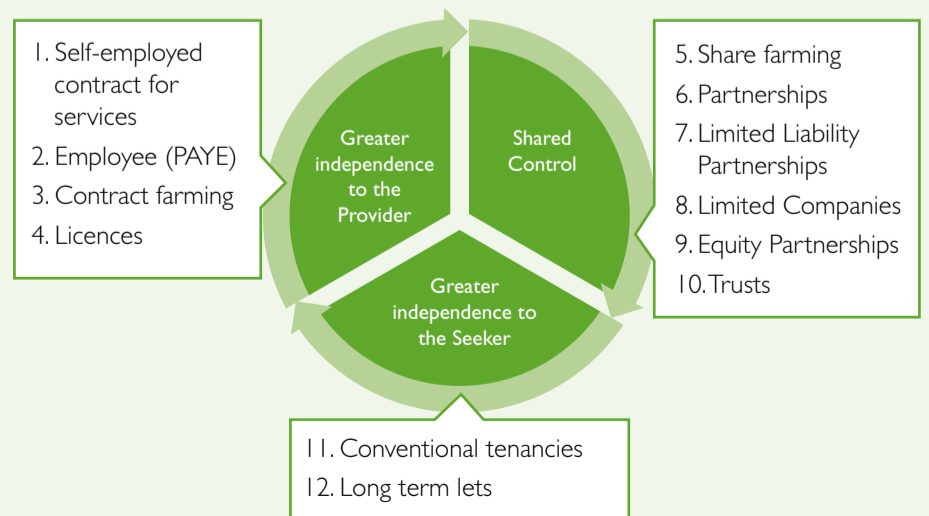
1. Self-employed contract for services
2. Employee (PAYE)
3. Contract farming
4. Licences

Greater independence to the Provider

Shared Control

Greater independence to the Seeker

5. Share farming
6. Partnerships
7. Limited Liability Partnerships
8. Limited Companies
9. Equity Partnerships
10. Trusts

11. Conventional tenancies
12. Long term lets